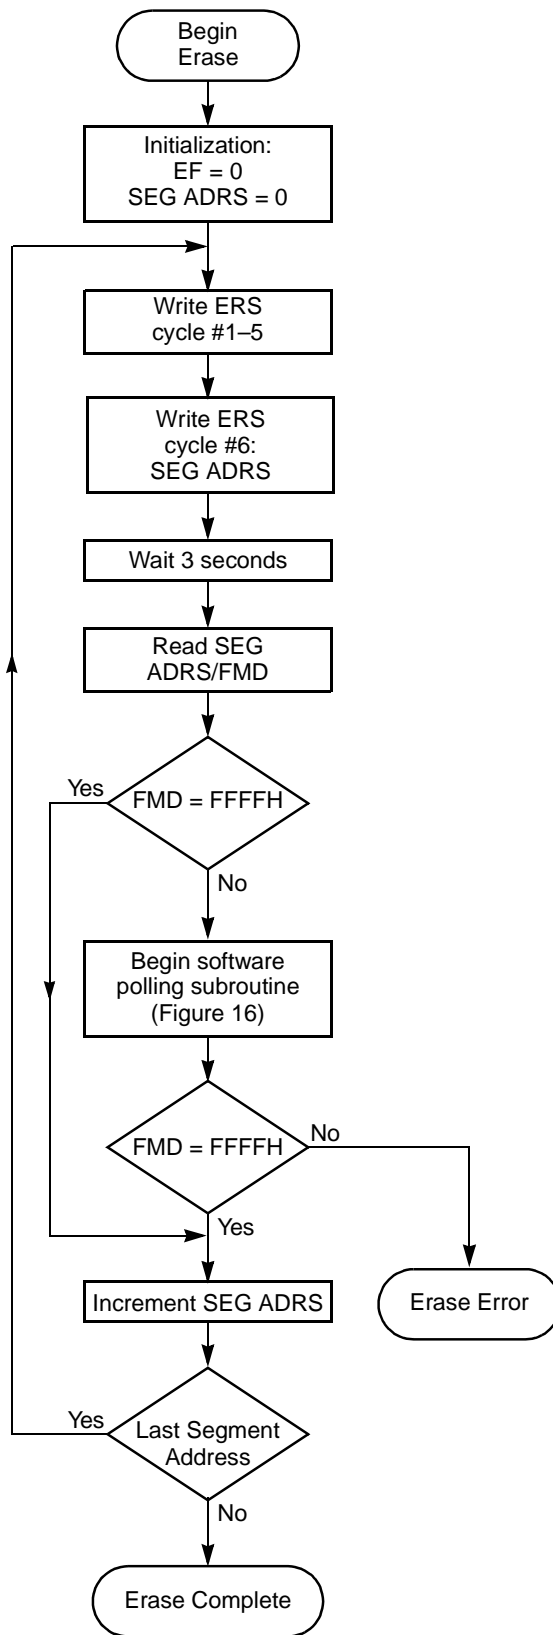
Begin Erase

Initialization:
EF = 0
SEG ADRS = 0

Write ERS cycle #1–5

Write ERS cycle #6: SEG ADRS

Wait 3 seconds

Read SEG ADRS/FMD

Yes

FMD = FFFFH

No

Begin software polling subroutine (Figure 16)

FMD = FFFFH

No

Yes

Increment SEG ADRS

Erase Error

Yes

Last Segment Address

No

Erase Complete